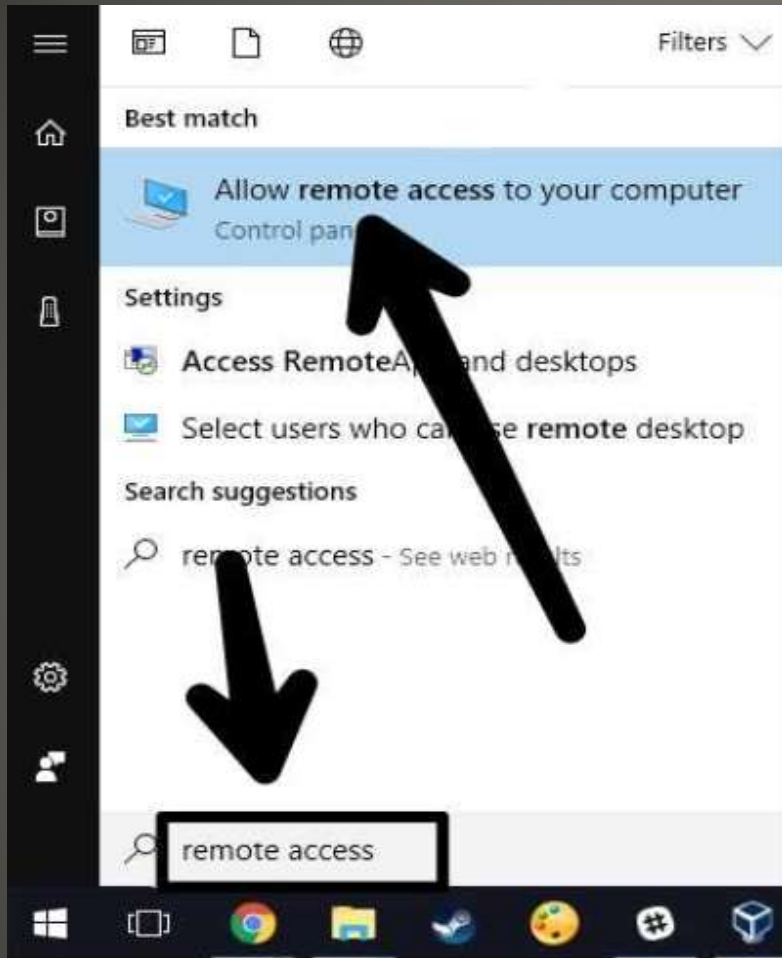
Filters

Best match

Allow remote access to your computer

Control pan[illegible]

Settings

Access RemoteA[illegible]and desktops

Select users who ca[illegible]se remote desktop

Search suggestions

re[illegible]ote access - See web r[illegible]lts

remote access